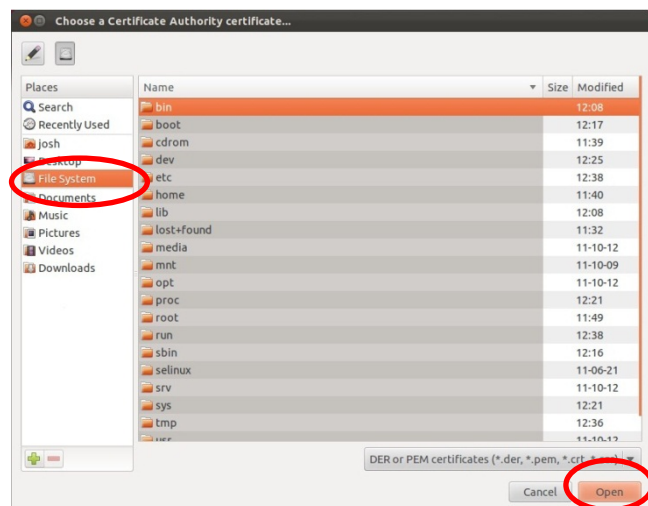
Choose a Certificate Authority certificate...

Places
Search
Recently Used
josh
Desktop
File System
Documents
Music
Pictures
Videos
Downloads

| Name | Size | Modified |
|---|---|---|
| bin | | 12:08 |
| boot | | 12:17 |
| cdrom | | 11:39 |
| dev | | 12:25 |
| etc | | 12:38 |
| home | | 11:40 |
| lib | | 12:08 |
| lost+found | | 11:32 |
| media | | 11-10-12 |
| mnt | | 11-10-09 |
| opt | | 11-10-12 |
| proc | | 12:21 |
| root | | 11:49 |
| run | | 12:38 |
| sbin | | 12:16 |
| selinux | | 11-06-21 |
| srv | | 11-10-12 |
| sys | | 12:21 |
| tmp | | 12:36 |
| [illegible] | | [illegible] |

DER or PEM certificates (*.der, *.pem, *.crt, *.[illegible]

Cancel
Open